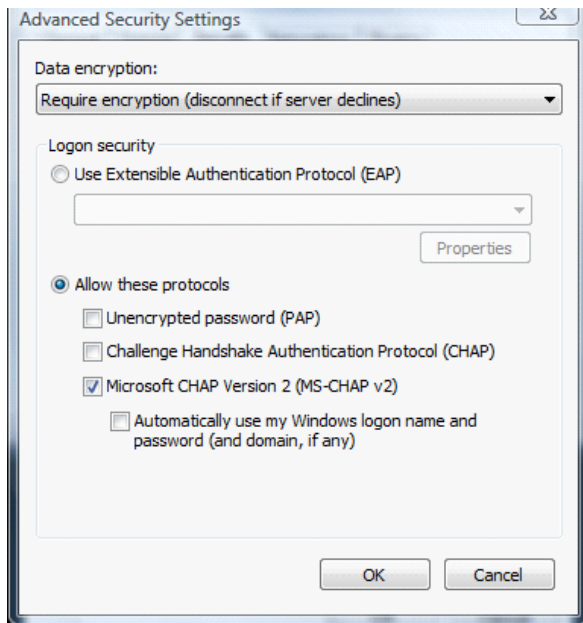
Advanced Security Settings

Data encryption:

Require encryption (disconnect if server declines)

Logon security

Use Extensible Authentication Protocol (EAP)

Properties

Allow these protocols

Unencrypted password (PAP)

Challenge Handshake Authentication Protocol (CHAP)

Microsoft CHAP Version 2 (MS-CHAP v2)

Automatically use my Windows logon name and password (and domain, if any)

OK

Cancel